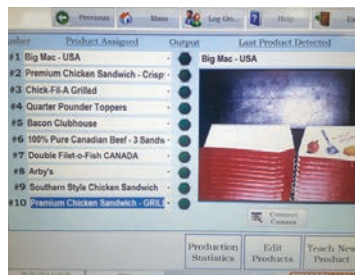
Previous Main Log On... Help E

usher Product Assigned Output Last Product Detected

#1 Big Mac - USA
#2 Premium Chicken Sandwich - Crisp
#3 Chick-Fil-A Grilled
#4 Quarter Pounder Toppers
#5 Bacon Clubhouse
#6 100% Pure Canadian Beef - 3 Sandw
#7 Double Filet-o-Fish CANADA
#8 Arby's
#9 Southern Style Chicken Sandwich
#10 Premium Chicken Sandwich - GRIL

Big Mac - USA

Connect Camera

Production Statistics

Edit Products

Teach New Product